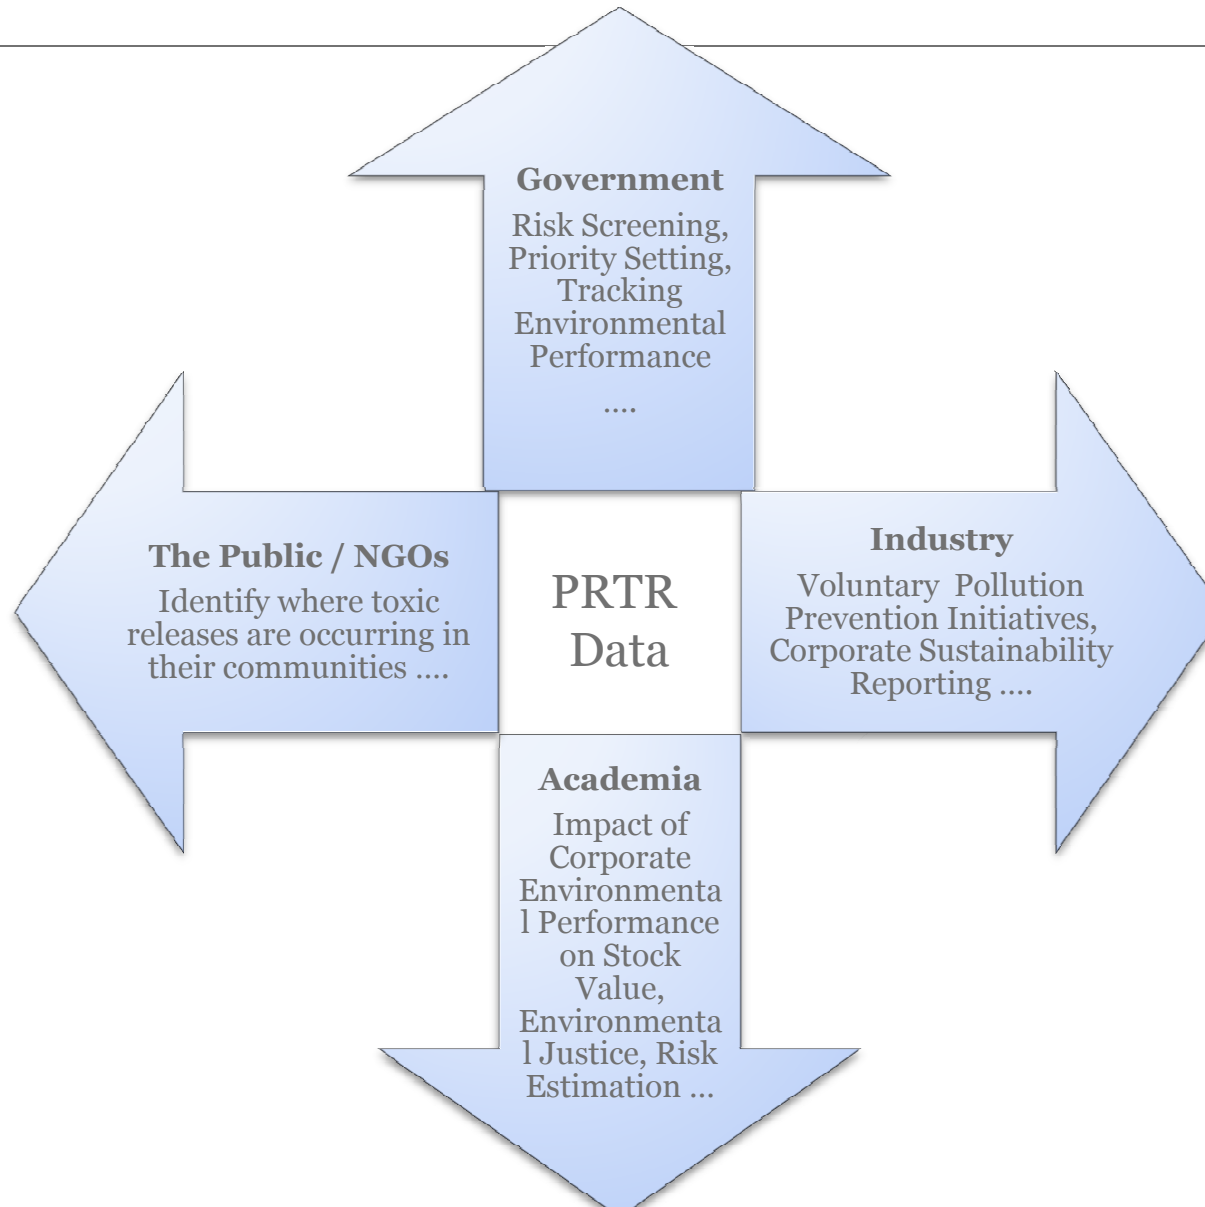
Government
Risk Screening, Priority Setting, Tracking Environmental Performance
....

The Public / NGOs
Identify where toxic releases are occurring in their communities ....

PRTR Data

Industry
Voluntary Pollution Prevention Initiatives, Corporate Sustainability Reporting ....

Academia
Impact of Corporate Environmenta l Performance on Stock Value, Environmenta l Justice, Risk Estimation ...